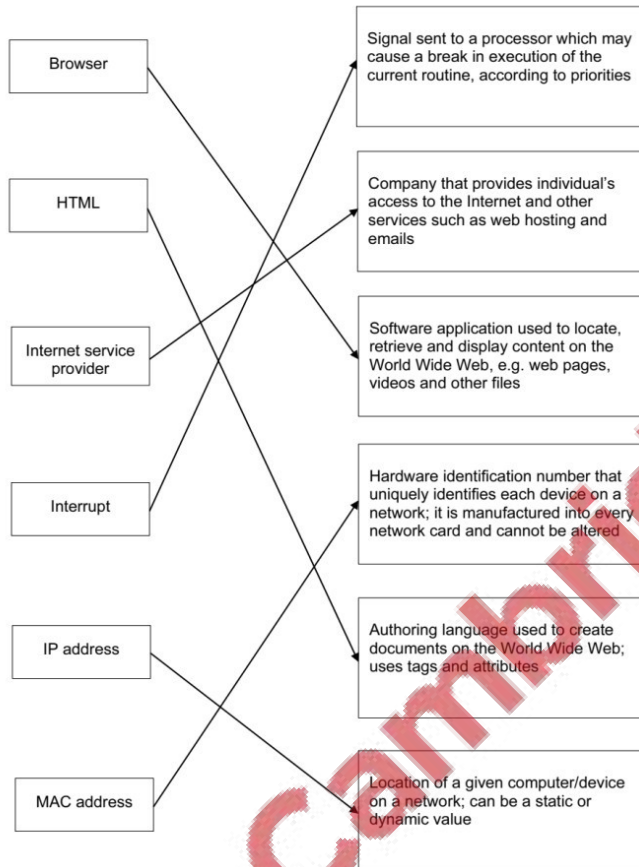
Browser

HTML

Internet service provider

Interrupt

IP address

MAC address

Signal sent to a processor which may cause a break in execution of the current routine, according to priorities

Company that provides individual's access to the Internet and other services such as web hosting and emails

Software application used to locate, retrieve and display content on the World Wide Web, e.g. web pages, videos and other files

Hardware identification number that uniquely identifies each device on a network; it is manufactured into every network card and cannot be altered

Authoring language used to create documents on the World Wide Web; uses tags and attributes

Location of a given computer/device on a network; can be a static or dynamic value

Cambridge